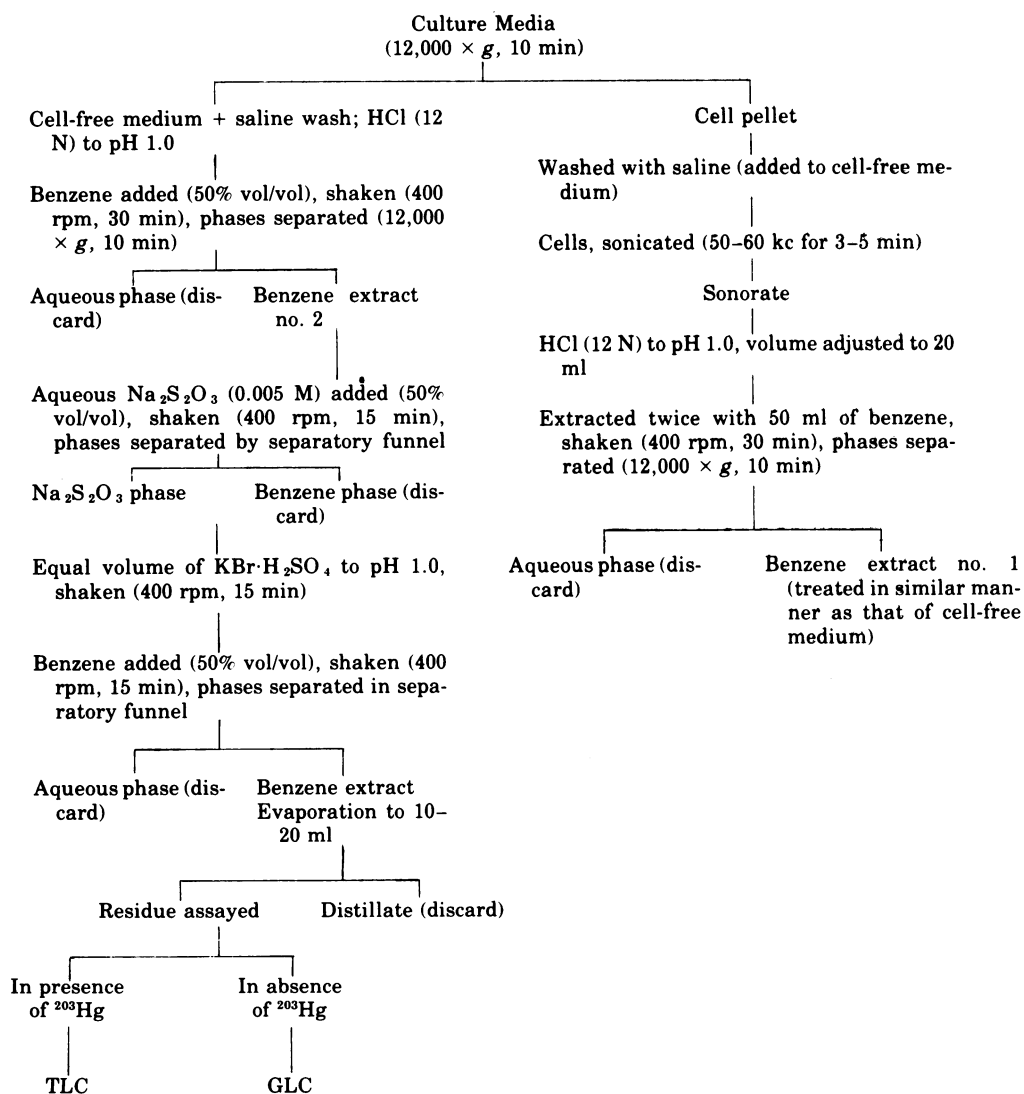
Culture Media
($12,000 \times g$, 10 min)

Cell-free medium + saline wash; HCl (12 N) to pH 1.0

Benzene added (50% vol/vol), shaken (400 rpm, 30 min), phases separated ($12,000 \times g$, 10 min)

Aqueous phase (discard)

Benzene extract no. 2

Aqueous $Na_2S_2O_3$ (0.005 M) added (50% vol/vol), shaken (400 rpm, 15 min), phases separated by separatory funnel

$Na_2S_2O_3$ phase

Benzene phase (discard)

Equal volume of $KBr \cdot H_2SO_4$ to pH 1.0, shaken (400 rpm, 15 min)

Benzene added (50% vol/vol), shaken (400 rpm, 15 min), phases separated in separatory funnel

Aqueous phase (discard)

Benzene extract Evaporation to 10–20 ml

Residue assayed

Distillate (discard)

In presence of $^{203}Hg$

In absence of $^{203}Hg$

TLC

GLC

Cell pellet

Washed with saline (added to cell-free medium)

Cells, sonicated (50–60 kc for 3–5 min)

Sonorate

HCl (12 N) to pH 1.0, volume adjusted to 20 ml

Extracted twice with 50 ml of benzene, shaken (400 rpm, 30 min), phases separated ($12,000 \times g$, 10 min)

Aqueous phase (discard)

Benzene extract no. 1 (treated in similar manner as that of cell-free medium)